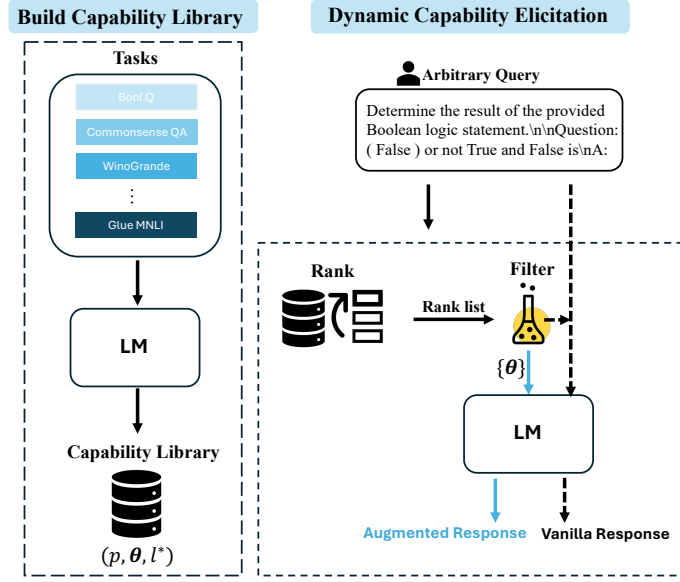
Build Capability Library

Tasks

Bool Q

Commonsense QA

WinoGrande

⋮

Glue MNLI

LM

Capability Library

$(p, \boldsymbol{\theta}, l^{*})$

Dynamic Capability Elicitation

Arbitrary Query

Determine the result of the provided Boolean logic statement.\n\nQuestion: ( False ) or not True and False is\nA:

Rank

Rank list

Filter

$\{\boldsymbol{\theta}\}$

LM

Augmented Response

Vanilla Response